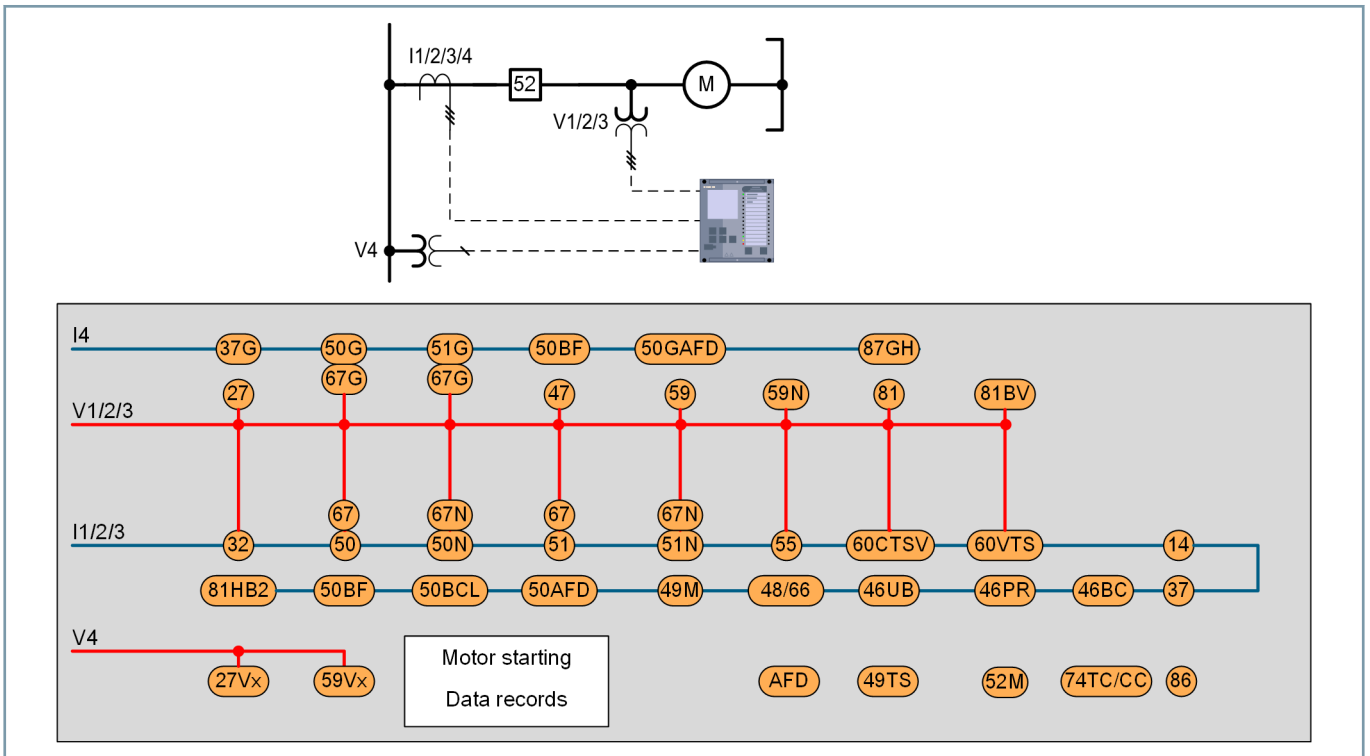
I1/2/3/4

52

M

V1/2/3

V4

I4

37G

50G

51G

50BF

50GAFD

87GH

67G

67G

V1/2/3

27

47

59

59N

81

81BV

67

67N

67

67N

I1/2/3

32

50

50N

51

51N

55

60CTSV

60VTS

14

81HB2

50BF

50BCL

50AFD

49M

48/66

46UB

46PR

46BC

37

V4

27Vx

59Vx

Motor starting

Data records

AFD

49TS

52M

74TC/CC

86